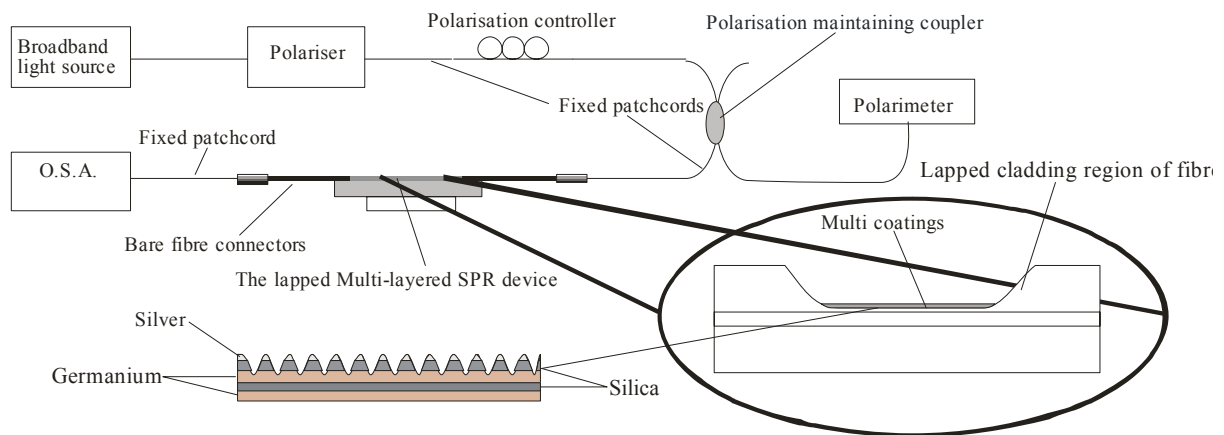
Broadband light source

Polariser

Polarisation controller

Polarisation maintaining coupler

Fixed patchcords

Polarimeter

O.S.A.

Fixed patchcord

Lapped cladding region of fibr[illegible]

Bare fibre connectors

The lapped Multi-layered SPR device

Multi coatings

Silver

Germanium

Silica